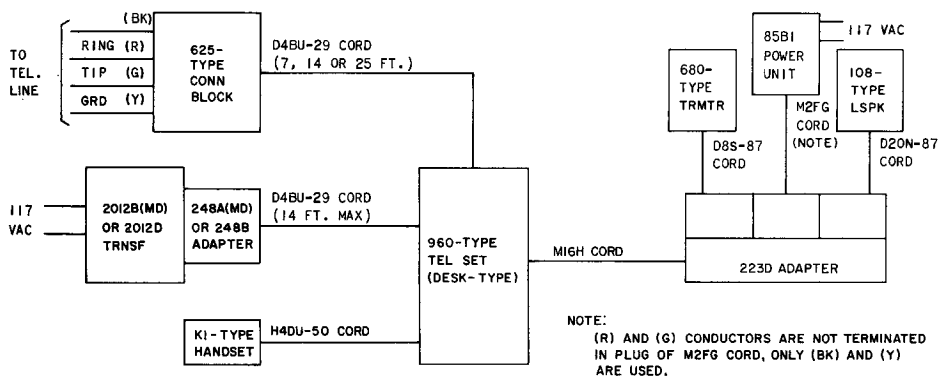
TO TEL. LINE

(BK)
RING (R)
TIP (G)
GRD (Y)

625-TYPE CONN BLOCK

D4BU-29 CORD (7, 14 OR 25 FT.)

117 VAC

2012B(MD) OR 2012D TRNSF

248A(MD) OR 248B ADAPTER

D4BU-29 CORD (14 FT. MAX)

960-TYPE TEL SET (DESK-TYPE)

K1-TYPE HANDSET

H4DU-50 CORD

M16H CORD

680-TYPE TRMTR

D8S-87 CORD

85B1 POWER UNIT

117 VAC

M2FG CORD (NOTE)

108-TYPE LSPK

D20N-87 CORD

223D ADAPTER

NOTE:
(R) AND (G) CONDUCTORS ARE NOT TERMINATED IN PLUG OF M2FG CORD, ONLY (BK) AND (Y) ARE USED.